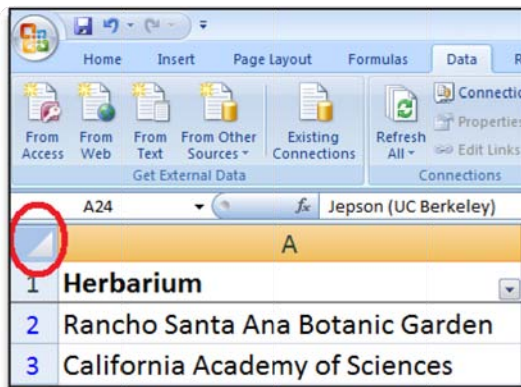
Home Insert Page Layout Formulas Data R

From Access
From Web
From Text
From Other Sources
Existing Connections
Get External Data

Refresh All
Connections
Properties
Edit Links
Connections

A24
$f_x$ Jepson (UC Berkeley)

A

1 Herbarium
2 Rancho Santa Ana Botanic Garden
3 California Academy of Sciences